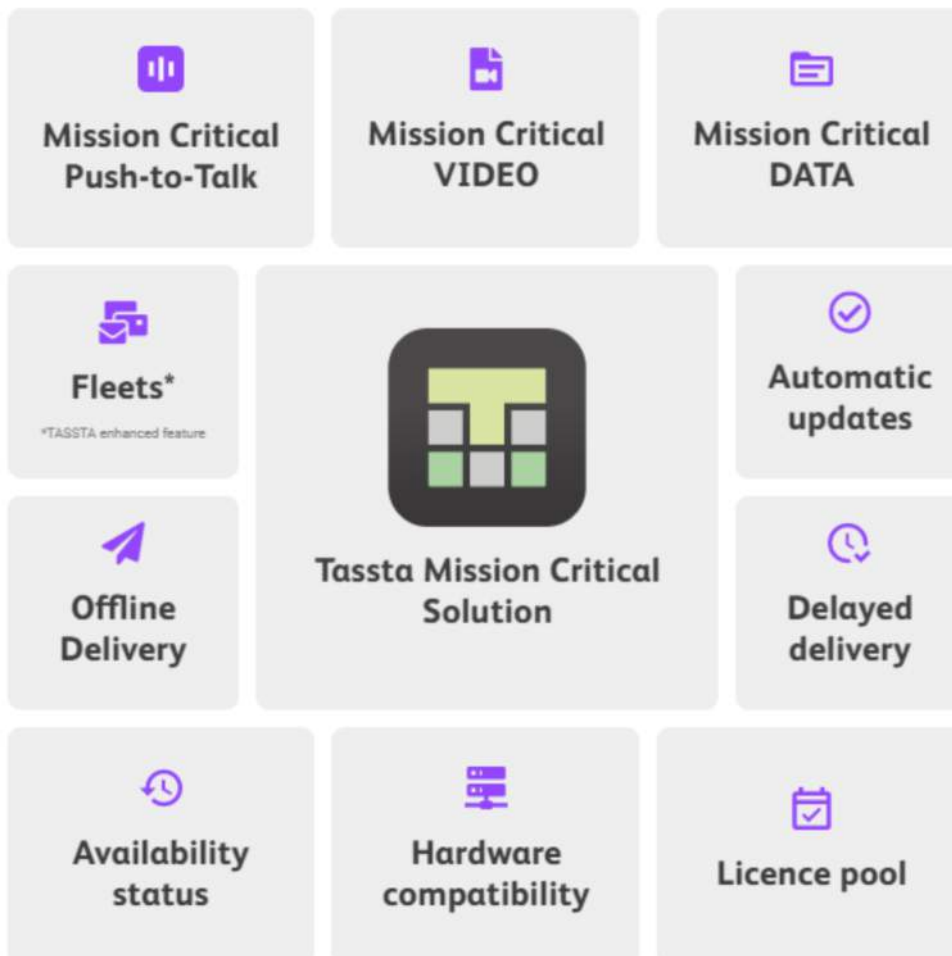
Mission Critical Push-to-Talk

Mission Critical VIDEO

Mission Critical DATA

Fleets*

*TASSTA enhanced feature

Tassta Mission Critical Solution

Automatic updates

Offline Delivery

Delayed delivery

Availability status

Hardware compatibility

Licence pool